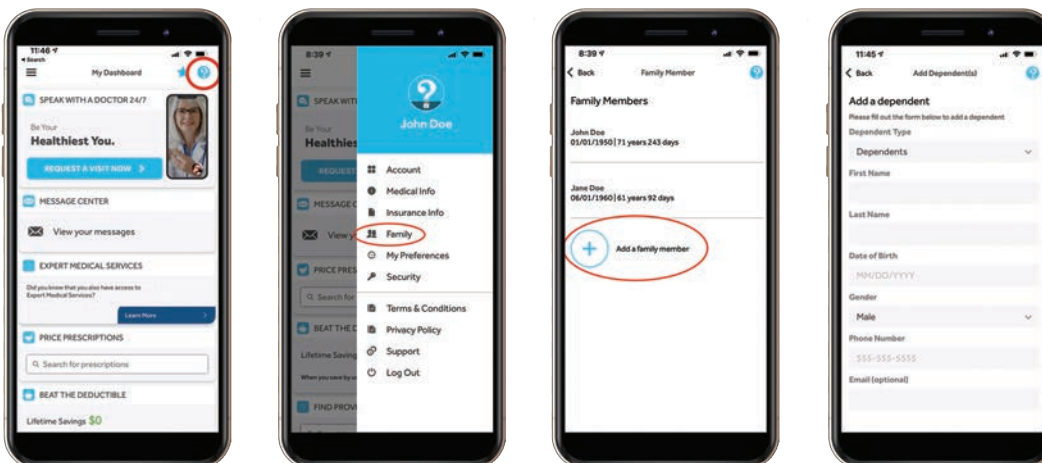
11:46
◂ Search
My Dashboard

SPEAK WITH A DOCTOR 24/7
Be Your
Healthiest You.
REQUEST A VISIT NOW

MESSAGE CENTER
View your messages

EXPERT MEDICAL SERVICES
Did you know that you also have access to Expert Medical Services?
Learn More

PRICE PRESCRIPTIONS
Search for prescriptions

BEAT THE DEDUCTIBLE
Lifetime Savings $0

8:39
SPEAK WITH
Be Your
Healthies
REQUEST
MESSAGE C
View y
PRICE PRES
Search for
BEAT THE D
Lifetime Saving
When you save by u
FIND PROV

John Doe
Account
Medical Info
Insurance Info
Family
My Preferences
Security
Terms & Conditions
Privacy Policy
Support
Log Out

8:39
Back
Family Member
Family Members
John Doe
01/01/1950 | 71 years 243 days
Jane Doe
06/01/1960 | 61 years 92 days
Add a family member

11:45
Back
Add Dependent(s)
Add a dependent
Please fill out the form below to add a dependent
Dependent Type
Dependents
First Name
Last Name
Date of Birth
MM/DD/YYYY
Gender
Male
Phone Number
555-555-5555
Email (optional)